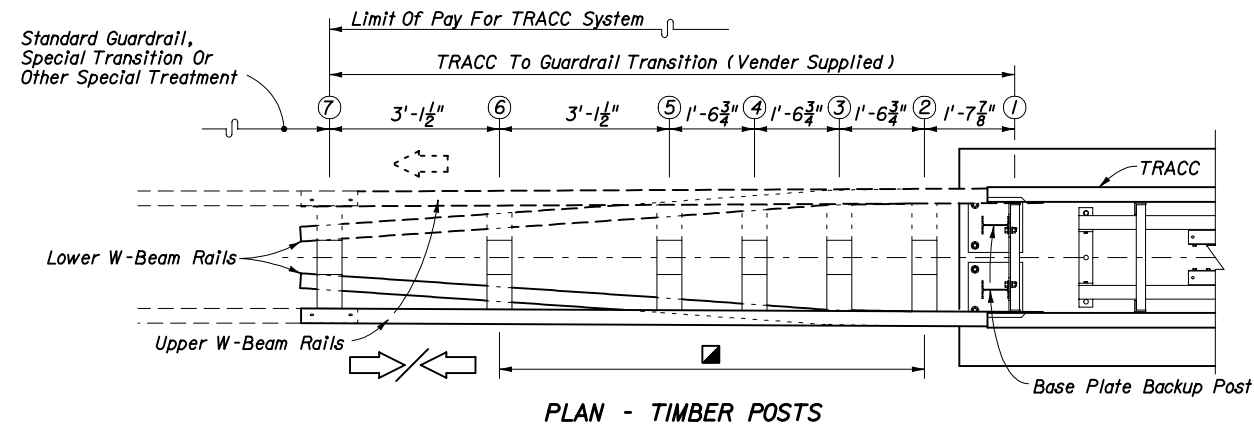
Limit Of Pay For TRACC System

Standard Guardrail, Special Transition Or Other Special Treatment

TRACC To Guardrail Transition (Vender Supplied)

7 $3'-1\frac{1}{2}"$ 6 $3'-1\frac{1}{2}"$ 5 $1'-6\frac{3}{4}"$ 4 $1'-6\frac{3}{4}"$ 3 $1'-6\frac{3}{4}"$ 2 $1'-7\frac{7}{8}"$ 1

TRACC

Lower W-Beam Rails

Upper W-Beam Rails

Base Plate Backup Post

PLAN - TIMBER POSTS